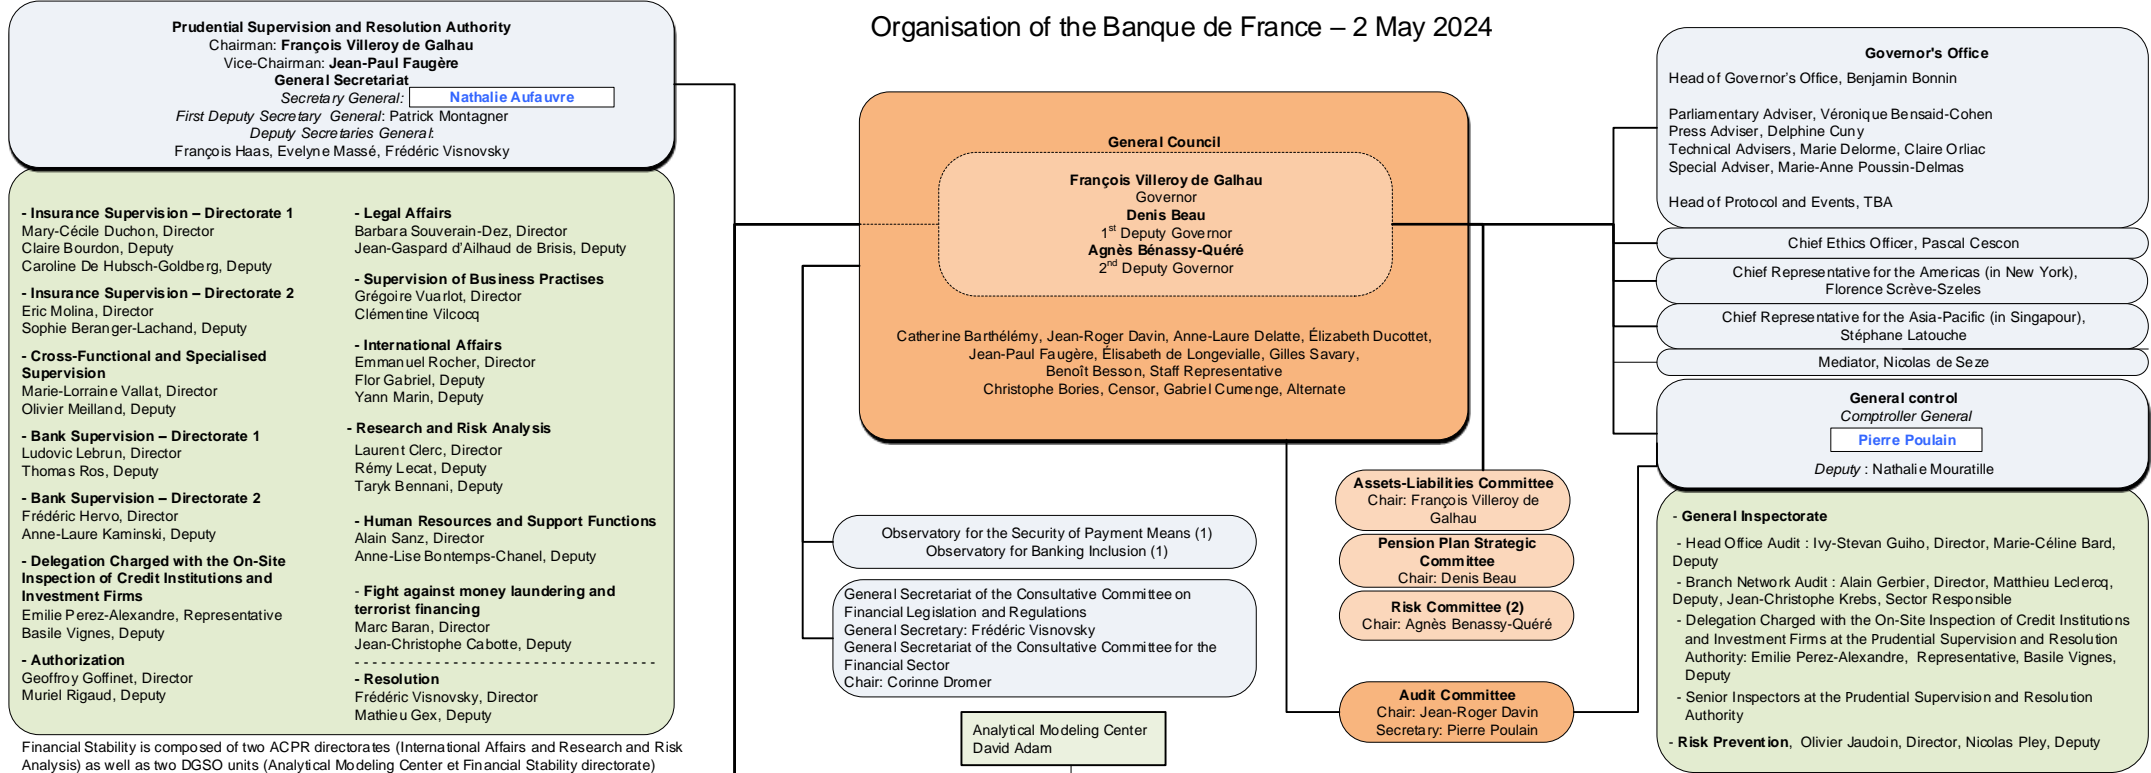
Organisation of the Banque de France – 2 May 2024

Prudential Supervision and Resolution Authority
Chairman: François Villeroy de Galhau
Vice-Chairman: Jean-Paul Faugère
General Secretariat
Secretary General: Nathalie Aufauvre
First Deputy Secretary General: Patrick Montagner
Deputy Secretaries General:
François Haas, Evelyne Massé, Frédéric Visnovsky

- Insurance Supervision – Directorate 1
Mary-Cécile Duchon, Director
Claire Bourdon, Deputy
Caroline De Hubsch-Goldberg, Deputy

- Insurance Supervision – Directorate 2
Eric Molina, Director
Sophie Beranger-Lachand, Deputy

- Cross-Functional and Specialised Supervision
Marie-Lorraine Vallat, Director
Olivier Meilland, Deputy

- Bank Supervision – Directorate 1
Ludovic Lebrun, Director
Thomas Ros, Deputy

- Bank Supervision – Directorate 2
Frédéric Hervo, Director
Anne-Laure Kaminski, Deputy

- Delegation Charged with the On-Site Inspection of Credit Institutions and Investment Firms
Emilie Perez-Alexandre, Representative
Basile Vignes, Deputy

- Authorization
Geoffroy Goffinet, Director
Muriel Rigaud, Deputy

- Legal Affairs
Barbara Souverain-Dez, Director
Jean-Gaspard d'Ailhaud de Brisis, Deputy

- Supervision of Business Practises
Grégoire Vuarlot, Director
Clémentine Vilcocq

- International Affairs
Emmanuel Rocher, Director
Flor Gabriel, Deputy
Yann Marin, Deputy

- Research and Risk Analysis
Laurent Clerc, Director
Rémy Lecat, Deputy
Taryk Bennani, Deputy

- Human Resources and Support Functions
Alain Sanz, Director
Anne-Lise Bontemps-Chanel, Deputy

- Fight against money laundering and terrorist financing
Marc Baran, Director
Jean-Christophe Cabotte, Deputy

- Resolution
Frédéric Visnovsky, Director
Mathieu Gex, Deputy

Financial Stability is composed of two ACPR directorates (International Affairs and Research and Risk Analysis) as well as two DGSO units (Analytical Modeling Center et Financial Stability directorate)

General Council
François Villeroy de Galhau
Governor
Denis Beau
1$^{st}$ Deputy Governor
Agnès Bénassy-Quéré
2$^{nd}$ Deputy Governor

Catherine Barthélémy, Jean-Roger Davin, Anne-Laure Delatte, Élizabeth Ducottet, Jean-Paul Faugère, Élisabeth de Longevialle, Gilles Savary,
Benoît Besson, Staff Representative
Christophe Bories, Censor, Gabriel Cumenge, Alternate

Observatory for the Security of Payment Means (1)
Observatory for Banking Inclusion (1)

General Secretariat of the Consultative Committee on Financial Legislation and Regulations
General Secretary: Frédéric Visnovsky
General Secretariat of the Consultative Committee for the Financial Sector
Chair: Corinne Dromer

Analytical Modeling Center
David Adam

Assets-Liabilities Committee
Chair: François Villeroy de Galhau

Pension Plan Strategic Committee
Chair: Denis Beau

Risk Committee (2)
Chair: Agnès Benassy-Quéré

Audit Committee
Chair: Jean-Roger Davin
Secretary: Pierre Poulain

Governor's Office
Head of Governor's Office, Benjamin Bonnin

Parliamentary Adviser, Véronique Bensaid-Cohen
Press Adviser, Delphine Cuny
Technical Advisers, Marie Delorme, Claire Orliac
Special Adviser, Marie-Anne Poussin-Delmas

Head of Protocol and Events, TBA

Chief Ethics Officer, Pascal Cescon

Chief Representative for the Americas (in New York), Florence Scrève-Szeles

Chief Representative for the Asia-Pacific (in Singapour), Stéphane Latouche

Mediator, Nicolas de Seze

General control
Comptroller General
Pierre Poulain
Deputy : Nathalie Mouratille

- General Inspectorate
- Head Office Audit : Ivy-Stevan Guiho, Director, Marie-Céline Bard, Deputy
- Branch Network Audit : Alain Gerbier, Director, Matthieu Leclercq, Deputy, Jean-Christophe Krebs, Sector Responsible
- Delegation Charged with the On-Site Inspection of Credit Institutions and Investment Firms at the Prudential Supervision and Resolution Authority: Emilie Perez-Alexandre, Representative, Basile Vignes, Deputy
- Senior Inspectors at the Prudential Supervision and Resolution Authority
- Risk Prevention, Olivier Jaudoin, Director, Nicolas Pley, Deputy